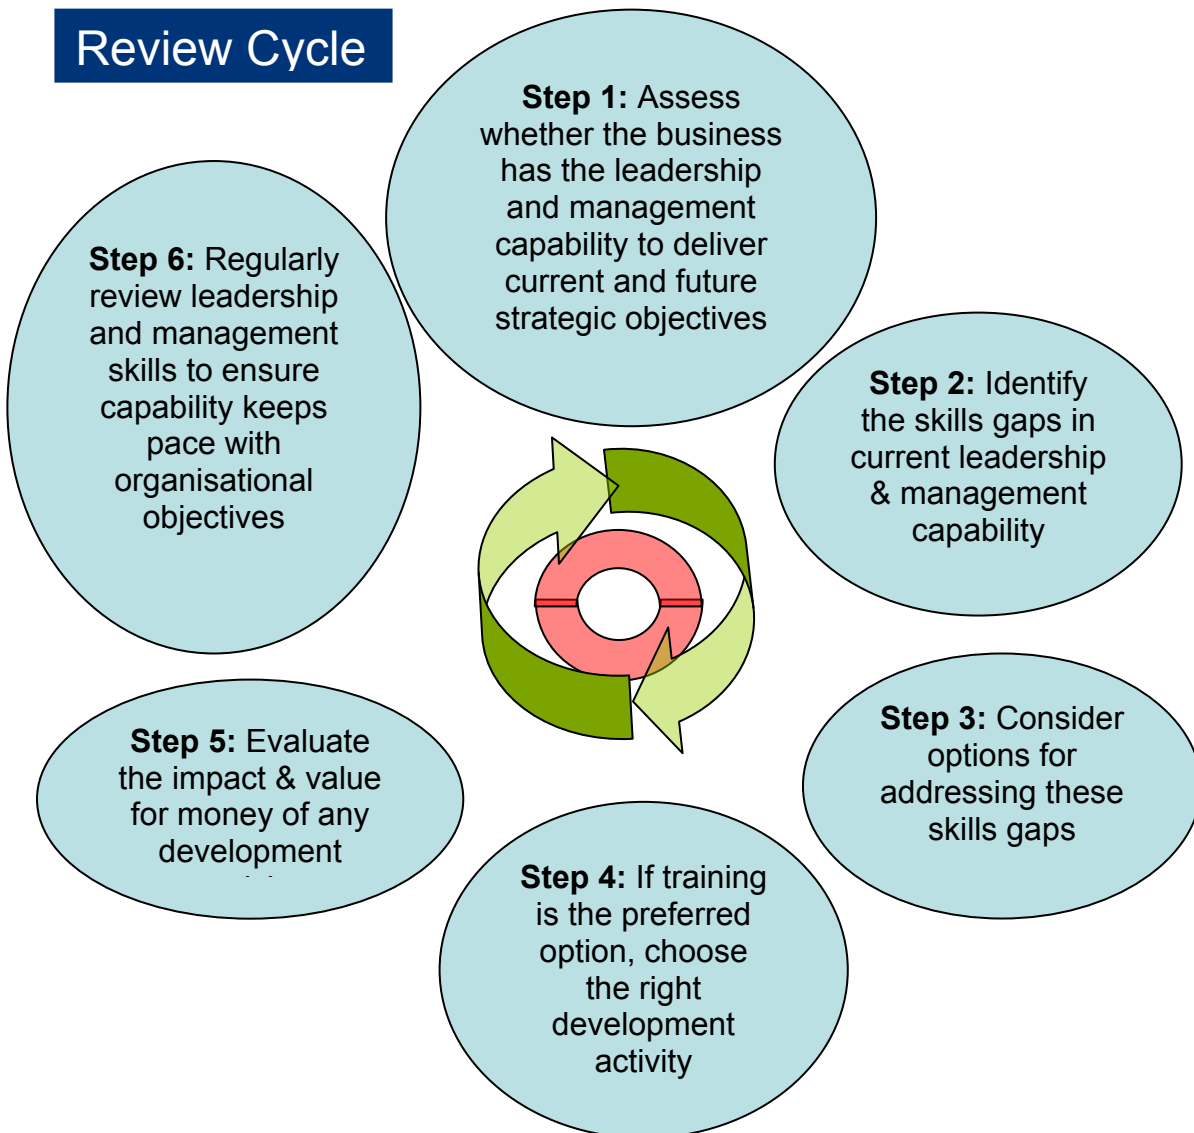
Review Cycle

Step 1: Assess whether the business has the leadership and management capability to deliver current and future strategic objectives

Step 2: Identify the skills gaps in current leadership & management capability

Step 3: Consider options for addressing these skills gaps

Step 4: If training is the preferred option, choose the right development activity

Step 5: Evaluate the impact & value for money of any development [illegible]

Step 6: Regularly review leadership and management skills to ensure capability keeps pace with organisational objectives